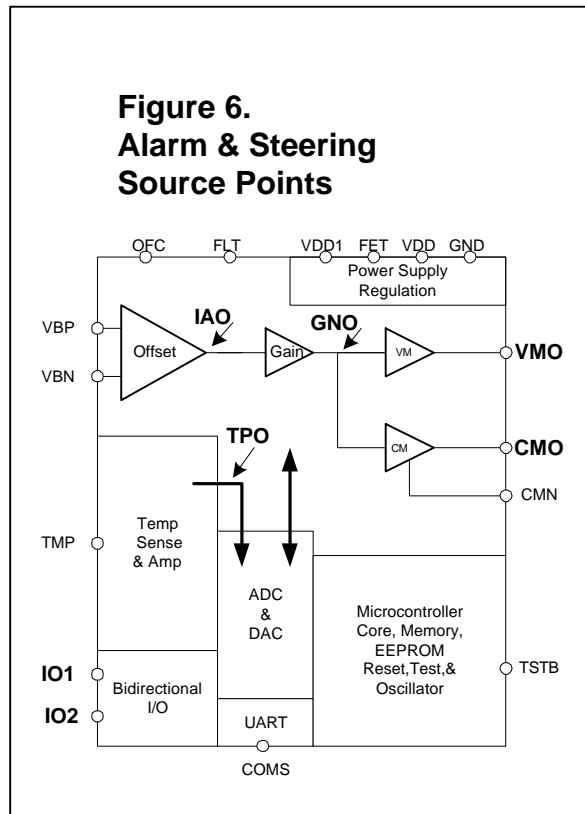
Figure 6.
Alarm & Steering Source Points

OFC
FLT
VDD1
FET
VDD
GND
Power Supply Regulation

VBP
VBN
Offset
IAO
Gain
GNO
VM
VMO
CM
CMO
CMN
TPO

TMP
Temp Sense & Amp

ADC & DAC

Microcontroller Core, Memory, EEPROM Reset,Test,& Oscillator

TSTB

IO1
IO2
Bidirectional I/O

UART
COMS